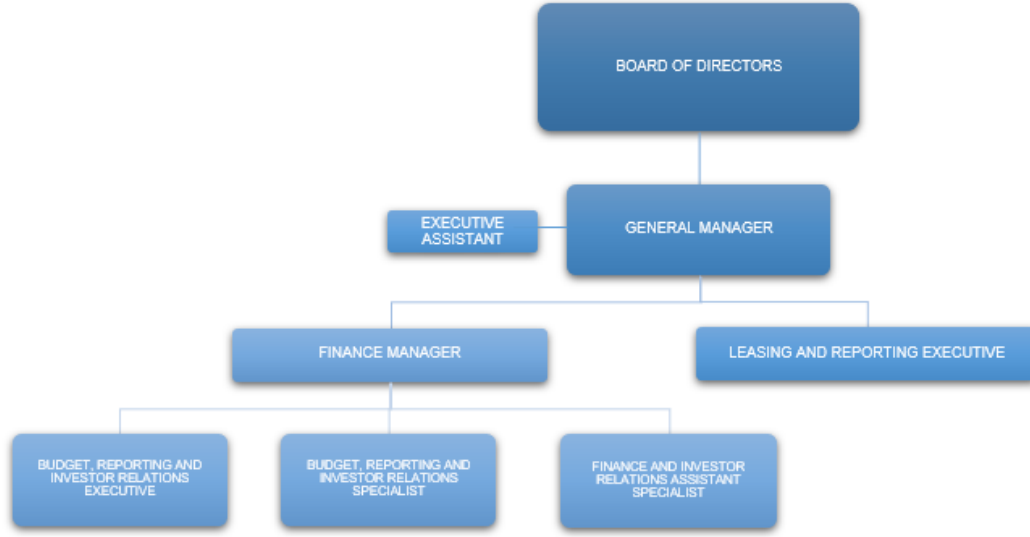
BOARD OF DIRECTORS

EXECUTIVE ASSISTANT

GENERAL MANAGER

FINANCE MANAGER

LEASING AND REPORTING EXECUTIVE

BUDGET, REPORTING AND INVESTOR RELATIONS EXECUTIVE

BUDGET, REPORTING AND INVESTOR RELATIONS SPECIALIST

FINANCE AND INVESTOR RELATIONS ASSISTANT SPECIALIST